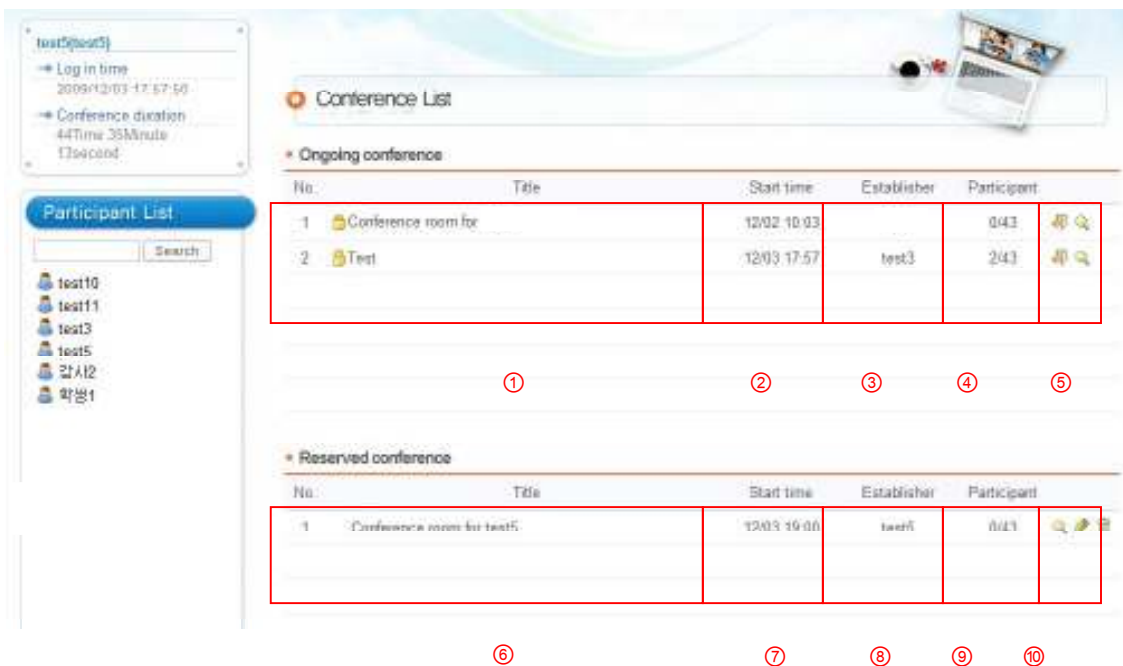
test5(test5)
→ Log in time
2009/12/03 17:57:56
→ Conference duration
44Time 35Minute 13second

Participant List
Search
test10
test11
test3
test5
강사2
학생1

Conference List

Ongoing conference

| No. | Title | Start time | Establisher | Participant |
|---|---|---|---|---|
| 1 | Conference room for | 12/02 10:03 | | 0/43 |
| 2 | Test | 12/03 17:57 | test3 | 2/43 |

① ② ③ ④ ⑤

Reserved conference

| No. | Title | Start time | Establisher | Participant |
|---|---|---|---|---|
| 1 | Conference room for test5 | 12/03 19:00 | test5 | 0/43 |

⑥ ⑦ ⑧ ⑨ ⑩